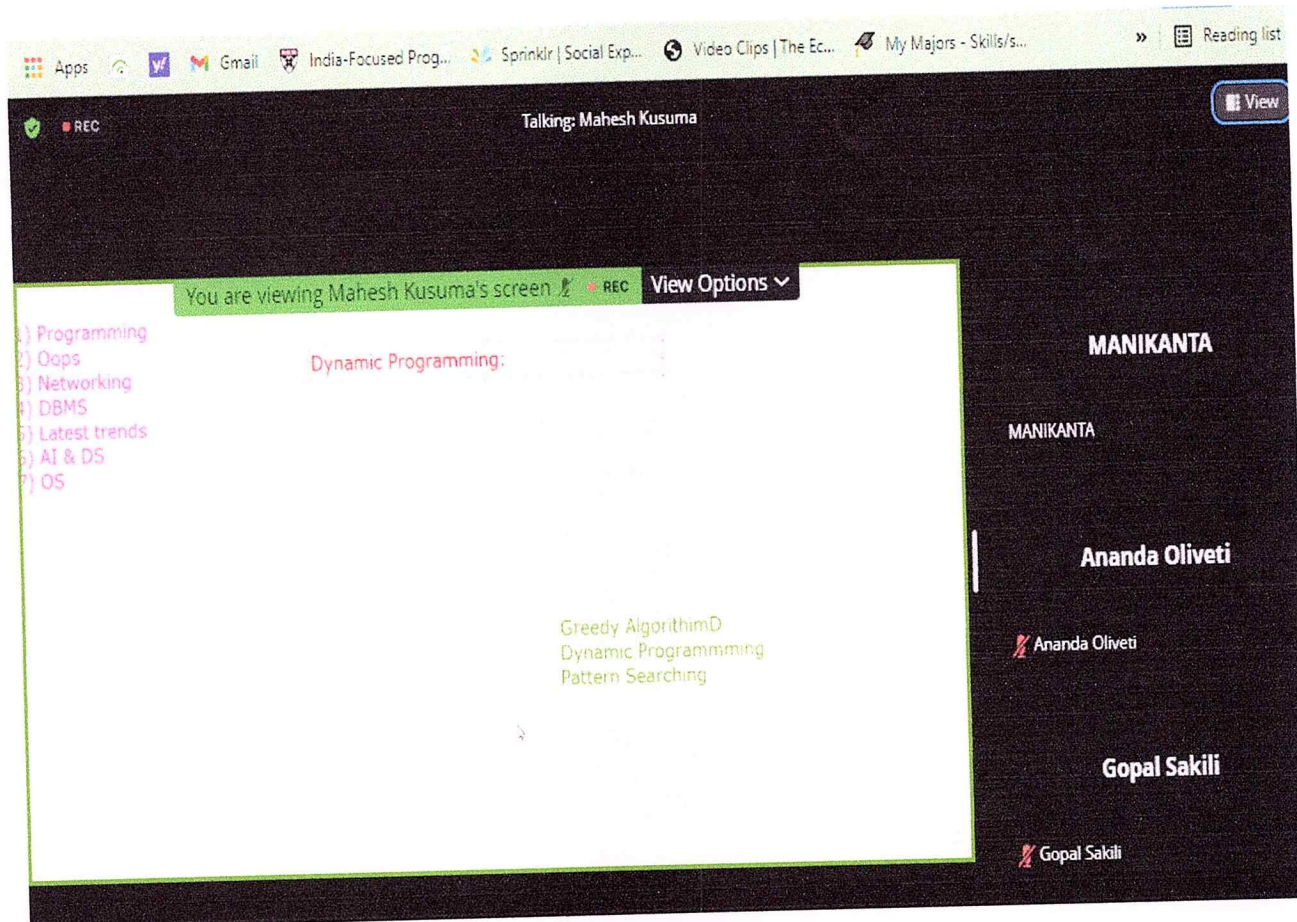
Apps Gmail India-Focused Prog... Sprinklr | Social Exp... Video Clips | The Ec... My Majors - Skills/s... » Reading list

REC

Talking: Mahesh Kusuma

View

You are viewing Mahesh Kusuma's screen REC View Options

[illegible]) Programming
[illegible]) Oops
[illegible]) Networking
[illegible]) DBMS
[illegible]) Latest trends
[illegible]) AI & DS
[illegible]) OS

Dynamic Programming:

Greedy AlgorithimD
Dynamic Programmming
Pattern Searching

MANIKANTA

MANIKANTA

Ananda Oliveti

Ananda Oliveti

Gopal Sakili

Gopal Sakili